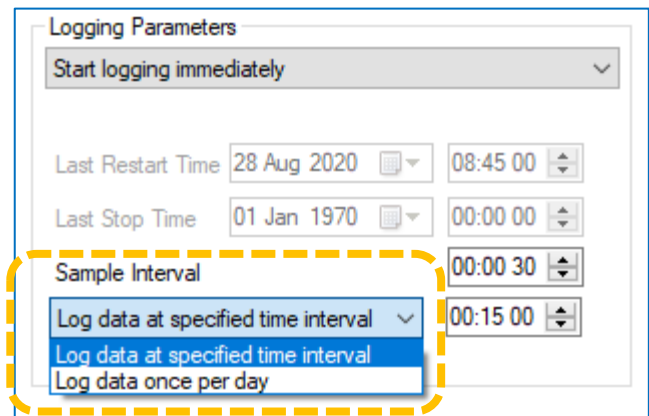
Logging Parameters

Start logging immediately

Last Restart Time 28 Aug 2020 08:45 00

Last Stop Time 01 Jan 1970 00:00 00

Sample Interval 00:00 30

Log data at specified time interval 00:15 00

Log data at specified time interval
Log data once per day